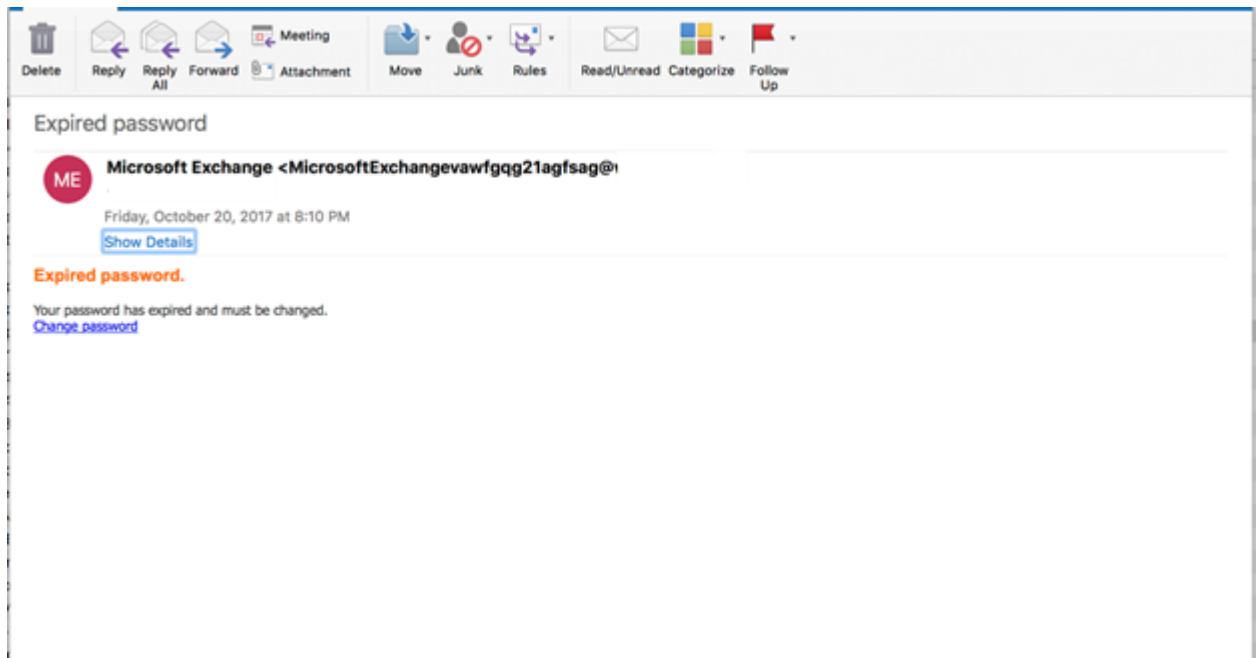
Delete Reply Reply All Forward Meeting Attachment Move Junk Rules Read/Unread Categorize Follow Up

Expired password

ME Microsoft Exchange <MicrosoftExchangevawfgqg21agfsag@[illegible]

Friday, October 20, 2017 at 8:10 PM

Show Details

Expired password.

Your password has expired and must be changed.
Change password